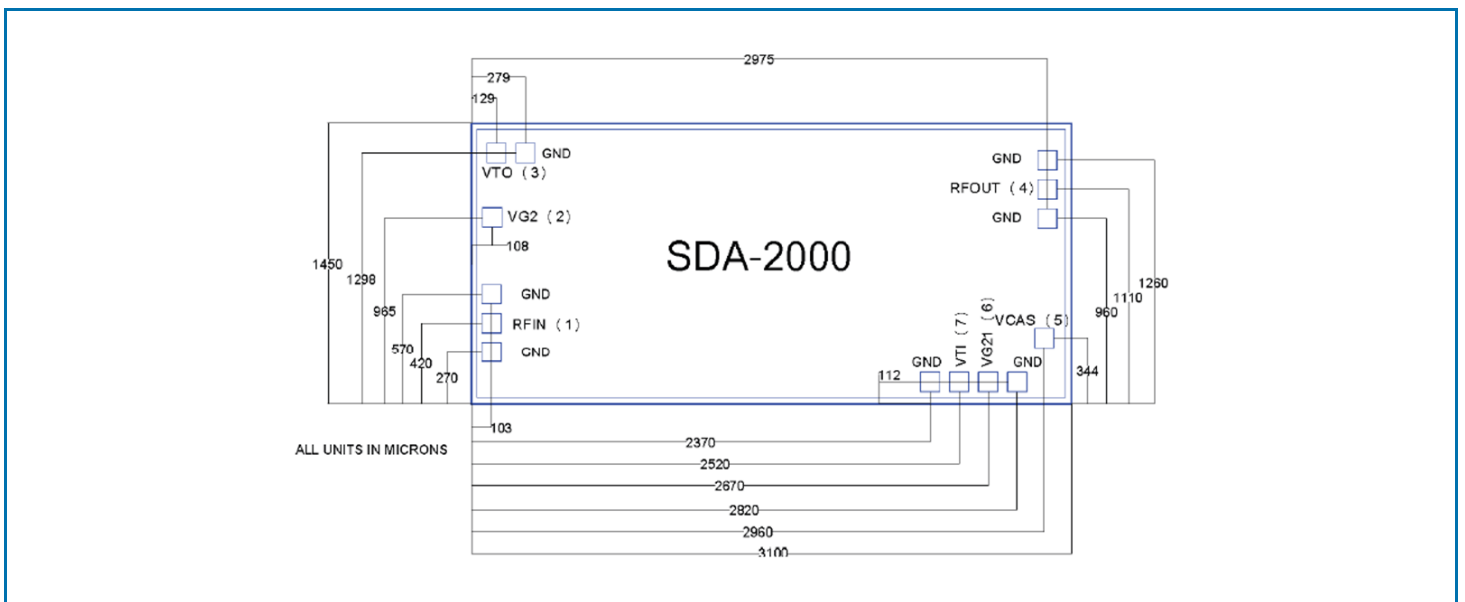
2975
279
129
GND
VTO（3）
VG2（2）
108
1450
1298
965
GND
RFIN（1）
570
420
GND
270
103
ALL UNITS IN MICRONS
SDA-2000
GND
RFOUT（4）
GND
1260
1110
960
VCAS（5）
VG21（6）
VTI（7）
GND
GND
112
344
2370
2520
2670
2820
2960
3100